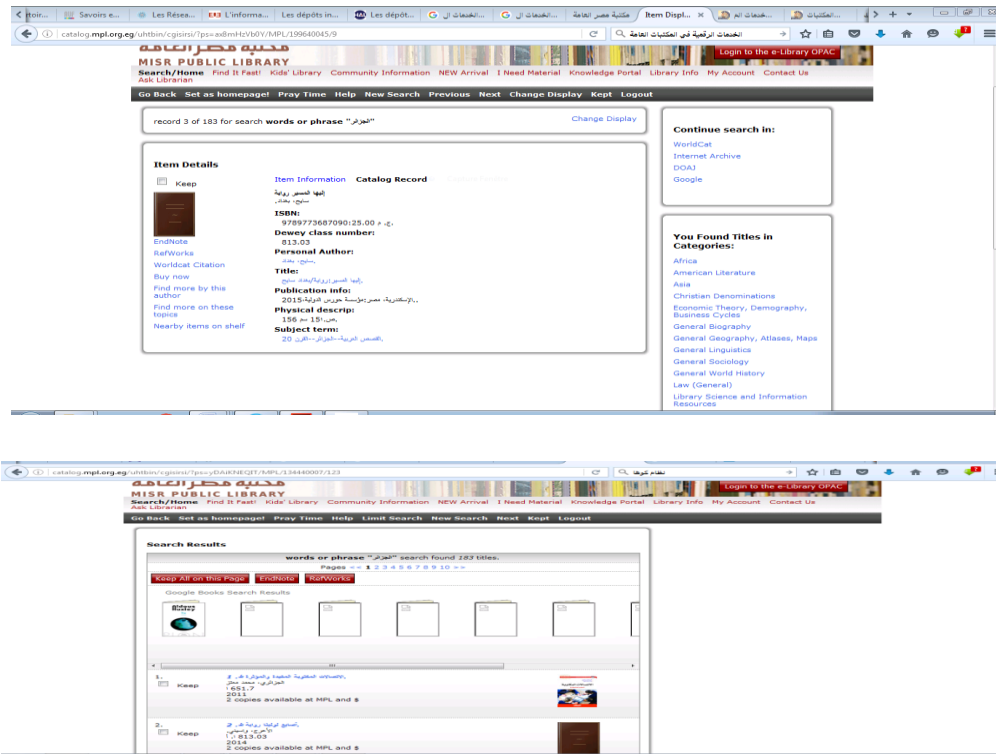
itoir... | Savoirs e... | Les Résea... | L'informa... | Les dépôts in... | Les dépôt... | ...الخدمات ال | ...الخدمات ال | مكتبة مصر العامة | Item Displ... | ...خدمات الم | ...المكتبات

catalog.mpl.org.eg/uhtbin/cgisirsi/?ps=ax8mHzVb0Y/MPL/199640045/9

الخدمات الرقمية في المكتبات العامة

MISR PUBLIC LIBRARY

Login to the e-Library OPAC

Search/Home Find It Fast! Kids' Library Community Information NEW Arrival I Need Material Knowledge Portal Library Info My Account Contact Us Ask Librarian

Go Back Set as homepage! Pray Time Help New Search Previous Next Change Display Kept Logout

record 3 of 183 for search words or phrase "الجزائر"

Change Display

Continue search in:
WorldCat
Internet Archive
DOAJ
Google

Item Details

Keep

EndNote
RefWorks
Worldcat Citation
Buy now
Find more by this author
Find more on these topics
Nearby items on shelf

Item Information Catalog Record

إليها الجسر رواية
سليم، بغداد

ISBN:
9789773687090:25.00 ج.م
Dewey class number:
813.03
Personal Author:
سليم، بغداد.
Title:
إليها الجسر رواية/بغداد سليم.
Publication info:
الإسكندرية، مصر:مؤسسة حورس الدولية،2015.
Physical descrip:
156 ص.،15 سم.
Subject term:
القصص العربية--الجزائر--القرن 20.

You Found Titles in Categories:
Africa
American Literature
Asia
Christian Denominations
Economic Theory, Demography, Business Cycles
General Biography
General Geography, Atlases, Maps
General Linguistics
General Sociology
General World History
Law (General)
Library Science and Information Resources

catalog.mpl.org.eg/uhtbin/cgisirsi/?ps=yDAiKNEQIT/MPL/134440007/123

نظام كوها

MISR PUBLIC LIBRARY

Login to the e-Library OPAC

Search/Home Find It Fast! Kids' Library Community Information NEW Arrival I Need Material Knowledge Portal Library Info My Account Contact Us Ask Librarian

Go Back Set as homepage! Pray Time Help Limit Search New Search Next Kept Logout

Search Results

words or phrase "الجزائر" search found 183 titles.

Pages << 1 2 3 4 5 6 7 8 9 10 >>

Keep All on this Page EndNote RefWorks

Google Books Search Results

1. Keep
الاتصالات المكتوبة المفيدة والمؤثرة
الجزائري، محمد محفوظ
651.7
2011
2 copies available at MPL and $

2. Keep
صديق ليلية رواية
الأعرج، واسيني
813.03
2014
2 copies available at MPL and $